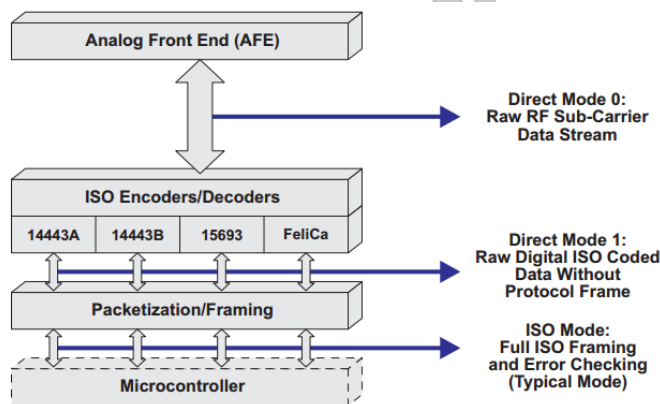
Analog Front End (AFE)

Direct Mode 0:
Raw RF Sub-Carrier
Data Stream

ISO Encoders/Decoders

14443A

14443B

15693

FeliCa

Direct Mode 1:
Raw Digital ISO Coded
Data Without
Protocol Frame

Packetization/Framing

ISO Mode:
Full ISO Framing
and Error Checking
(Typical Mode)

Microcontroller